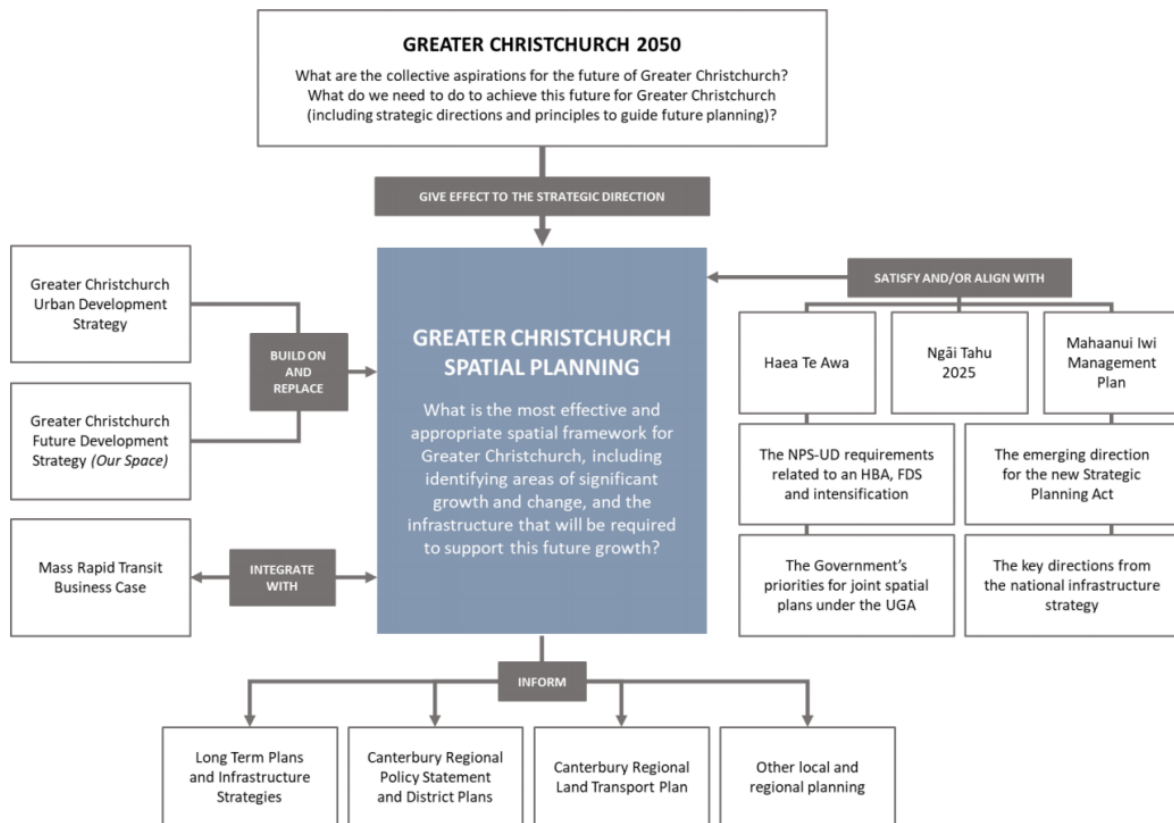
GREATER CHRISTCHURCH 2050

What are the collective aspirations for the future of Greater Christchurch? What do we need to do to achieve this future for Greater Christchurch (including strategic directions and principles to guide future planning)?

GIVE EFFECT TO THE STRATEGIC DIRECTION

Greater Christchurch Urban Development Strategy

BUILD ON AND REPLACE

Greater Christchurch Future Development Strategy (Our Space)

Mass Rapid Transit Business Case

INTEGRATE WITH

GREATER CHRISTCHURCH SPATIAL PLANNING

What is the most effective and appropriate spatial framework for Greater Christchurch, including identifying areas of significant growth and change, and the infrastructure that will be required to support this future growth?

SATISFY AND/OR ALIGN WITH

Haea Te Awa

Ngāi Tahu 2025

Mahaanui Iwi Management Plan

The NPS-UD requirements related to an HBA, FDS and intensification

The emerging direction for the new Strategic Planning Act

The Government's priorities for joint spatial plans under the UGA

The key directions from the national infrastructure strategy

INFORM

Long Term Plans and Infrastructure Strategies

Canterbury Regional Policy Statement and District Plans

Canterbury Regional Land Transport Plan

Other local and regional planning